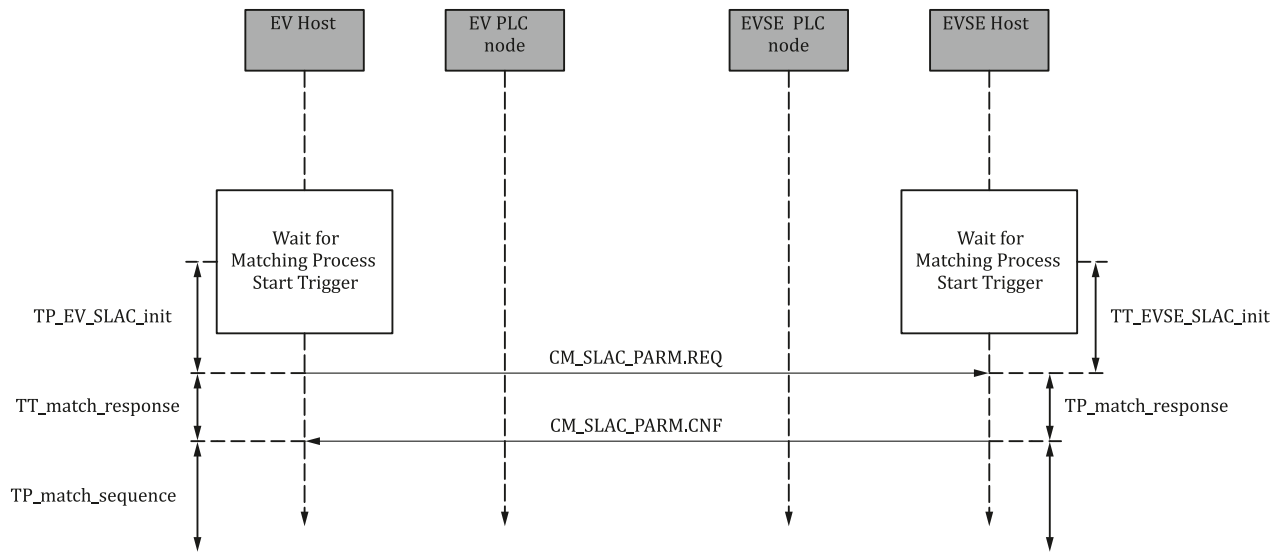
EV Host

EV PLC node

EVSE PLC node

EVSE Host

Wait for Matching Process Start Trigger

Wait for Matching Process Start Trigger

TP_EV_SLAC_init

TT_EVSE_SLAC_init

CM_SLAC_PARM.REQ

TT_match_response

TP_match_response

CM_SLAC_PARM.CNF

TP_match_sequence